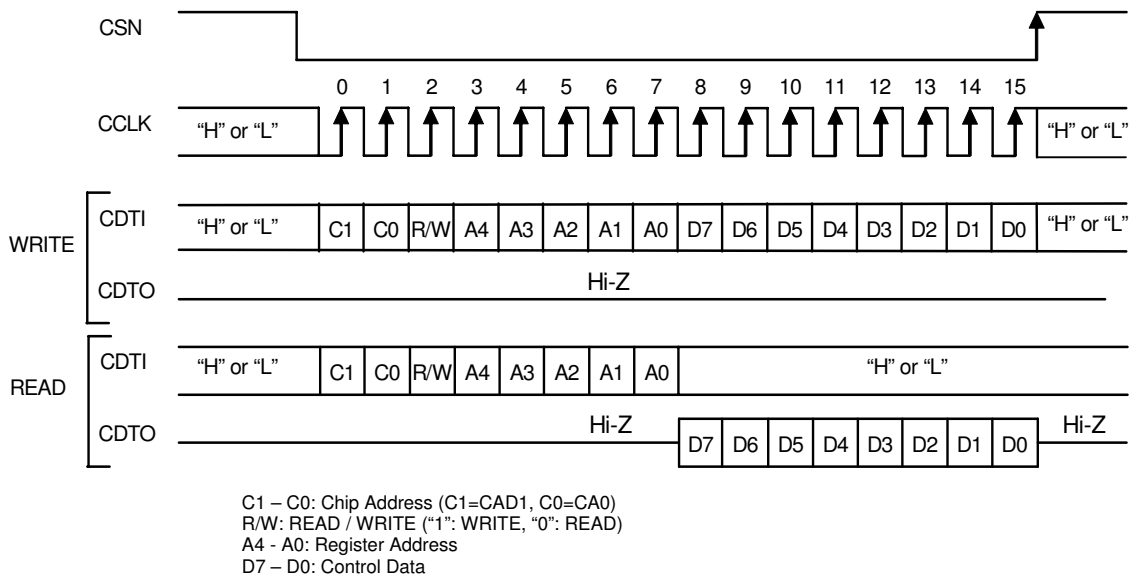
CSN

0 1 2 3 4 5 6 7 8 9 10 11 12 13 14 15

CCLK "H" or "L" "H" or "L"

WRITE

CDTI "H" or "L" C1 C0 R/W A4 A3 A2 A1 A0 D7 D6 D5 D4 D3 D2 D1 D0 "H" or "L"

CDTO Hi-Z

READ

CDTI "H" or "L" C1 C0 R/W A4 A3 A2 A1 A0 "H" or "L"

CDTO Hi-Z D7 D6 D5 D4 D3 D2 D1 D0 Hi-Z

C1 – C0: Chip Address (C1=CAD1, C0=CA0)
R/W: READ / WRITE ("1": WRITE, "0": READ)
A4 - A0: Register Address
D7 – D0: Control Data